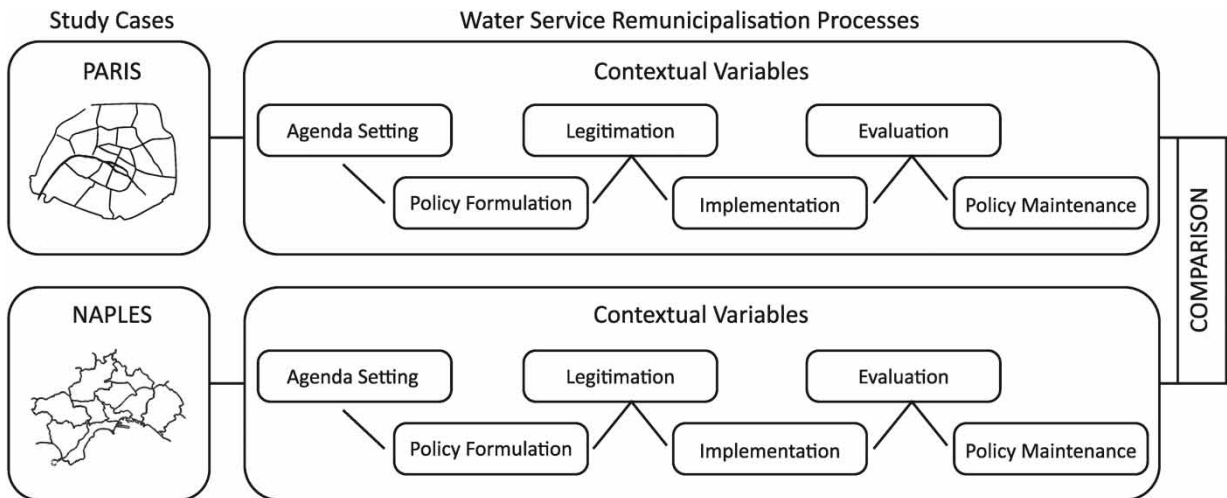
Study Cases

Water Service Remunicipalisation Processes

PARIS

Contextual Variables

Agenda Setting

Legitimation

Evaluation

Policy Formulation

Implementation

Policy Maintenance

COMPARISON

NAPLES

Contextual Variables

Agenda Setting

Legitimation

Evaluation

Policy Formulation

Implementation

Policy Maintenance